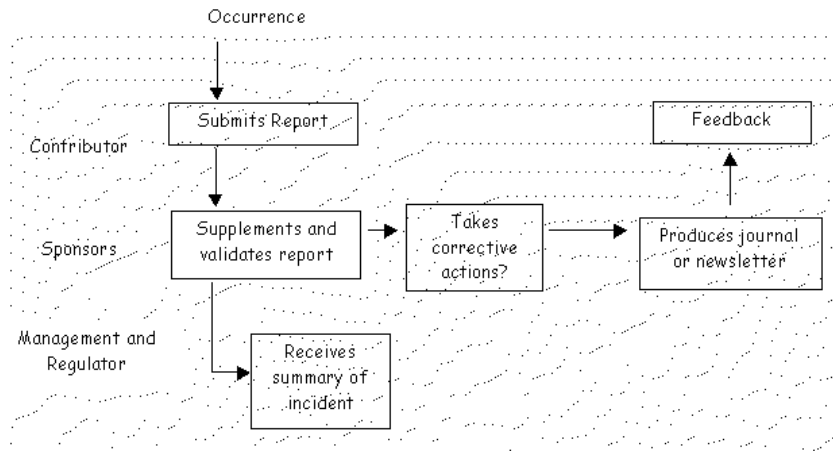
Occurrence

Submits Report

Feedback

Contributor

Supplements and validates report

Takes corrective actions?

Produces journal or newsletter

Sponsors

Management and Regulator

Receives summary of incident